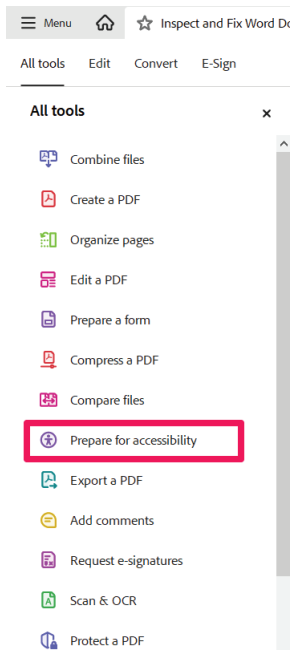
Menu

Inspect and Fix Word Do

All tools Edit Convert E-Sign

All tools

×

Combine files

Create a PDF

Organize pages

Edit a PDF

Prepare a form

Compress a PDF

Compare files

Prepare for accessibility

Export a PDF

Add comments

Request e-signatures

Scan & OCR

Protect a PDF